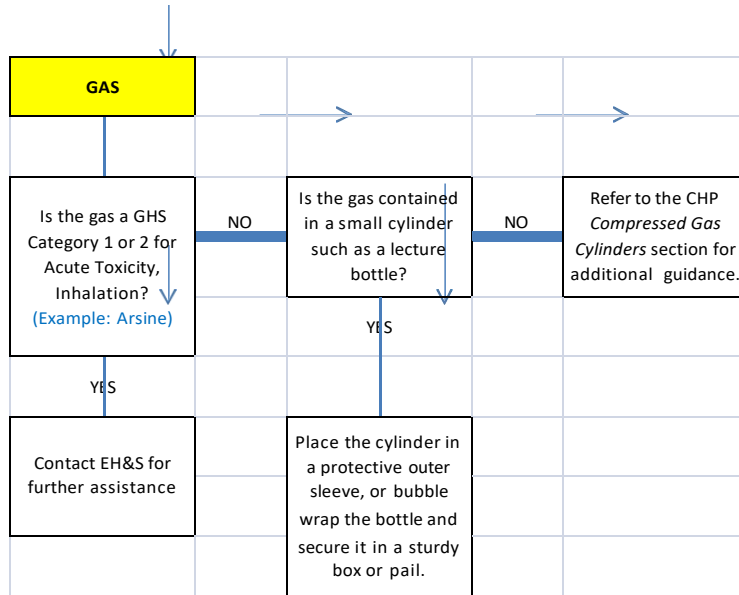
GAS

Is the gas a GHS Category 1 or 2 for Acute Toxicity, Inhalation? (Example: Arsine)

NO

Is the gas contained in a small cylinder such as a lecture bottle?

NO

Refer to the CHP *Compressed Gas Cylinders* section for additional guidance.

YES

YES

Contact EH&S for further assistance

Place the cylinder in a protective outer sleeve, or bubble wrap the bottle and secure it in a sturdy box or pail.